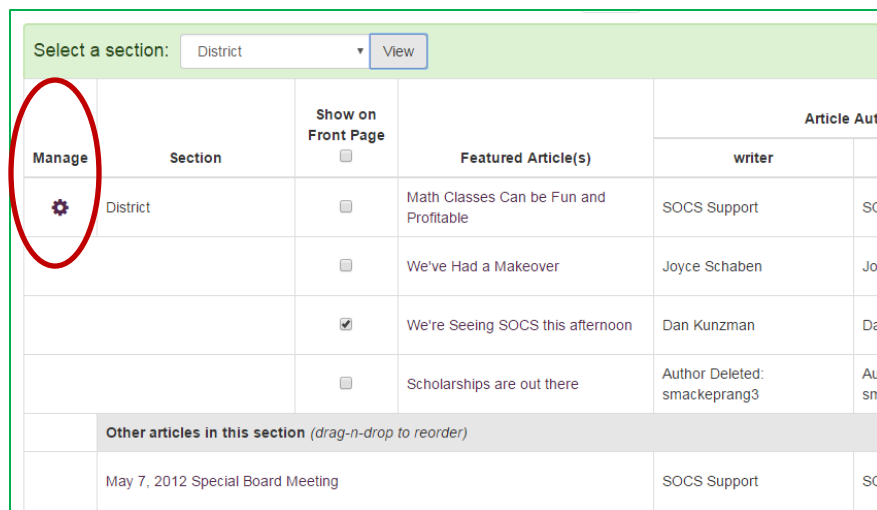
Select a section: District View

| Manage | Section | Show on Front Page | Featured Article(s) | Article Aut writer | |
|---|---|---|---|---|---|
| | District | | Math Classes Can be Fun and Profitable | SOCS Support | SC |
| | | | We've Had a Makeover | Joyce Schaben | Jo |
| | | | We're Seeing SOCS this afternoon | Dan Kunzman | Da |
| | | | Scholarships are out there | Author Deleted: smackeprang3 | Au sm |
| | Other articles in this section *(drag-n-drop to reorder)* | | | | |
| | May 7, 2012 Special Board Meeting | | | SOCS Support | SC |